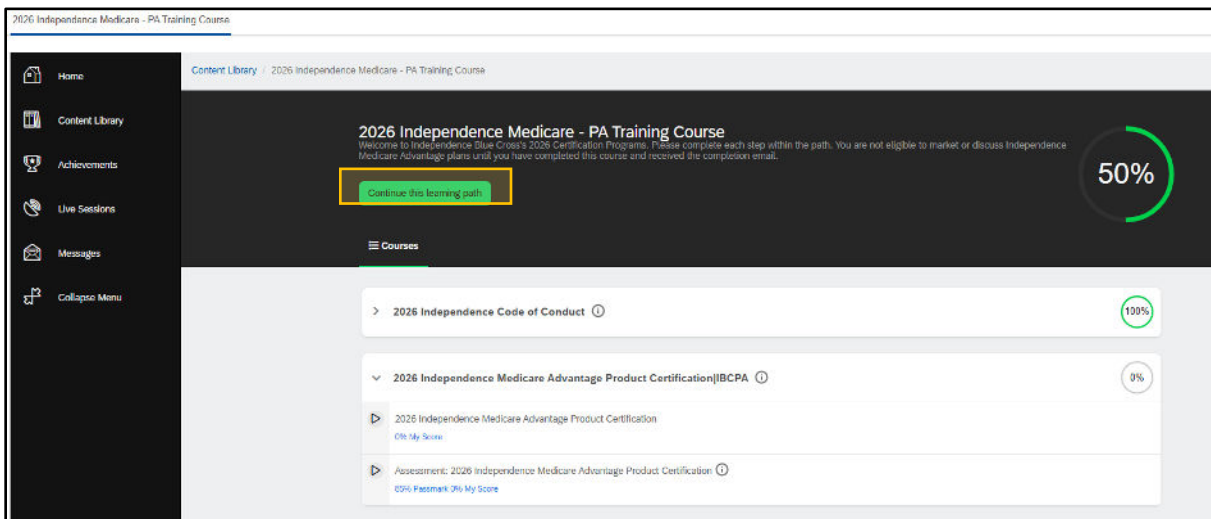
2026 Independence Medicare - PA Training Course

Home

Content Library

Achievements

Live Sessions

Messages

Collapse Menu

Content Library / 2026 Independence Medicare - PA Training Course

2026 Independence Medicare - PA Training Course

Welcome to Independence Blue Cross's 2026 Certification Programs. Please complete each step within the path. You are not eligible to market or discuss Independence Medicare Advantage plans until you have completed this course and received the completion email.

Continue this learning path

50%

Courses

2026 Independence Code of Conduct

100%

2026 Independence Medicare Advantage Product Certification|IBCPA

0%

2026 Independence Medicare Advantage Product Certification

0% My Score

Assessment: 2026 Independence Medicare Advantage Product Certification

85% Passmark 0% My Score